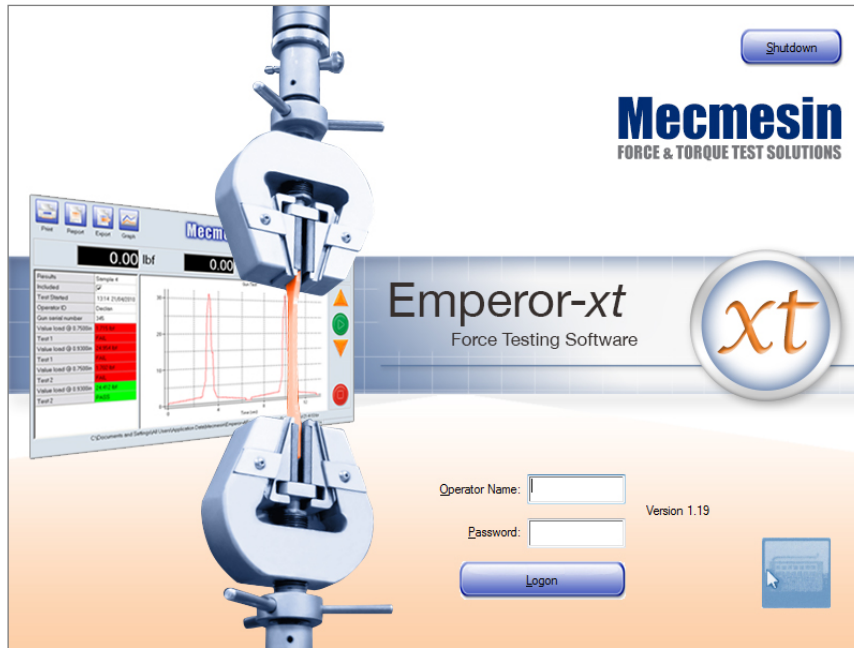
Shutdown

Mecmesin
FORCE & TORQUE TEST SOLUTIONS

Print Report Export Graph

Mecme

0.00 lbf

0.00

| Results | Sample 4 |
|---|---|
| Included | ☑ |
| Test Started | 13:14 21/04/2010 |
| Operator ID | Declan |
| Gun serial number | 345 |
| Value load @ 0.7500in | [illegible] |
| Test 1 | FAIL |
| Value load @ 0.9300in | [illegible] |
| Test 1 | FAIL |
| Value load @ 0.7500in | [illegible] |
| Test 2 | FAIL |
| Value load @ 0.9300in | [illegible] |
| Test 2 | PASS |

C:\Documents and Settings\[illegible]

Emperor-xt
Force Testing Software

xt

Operator Name:
Password:

Version 1.19

Logon